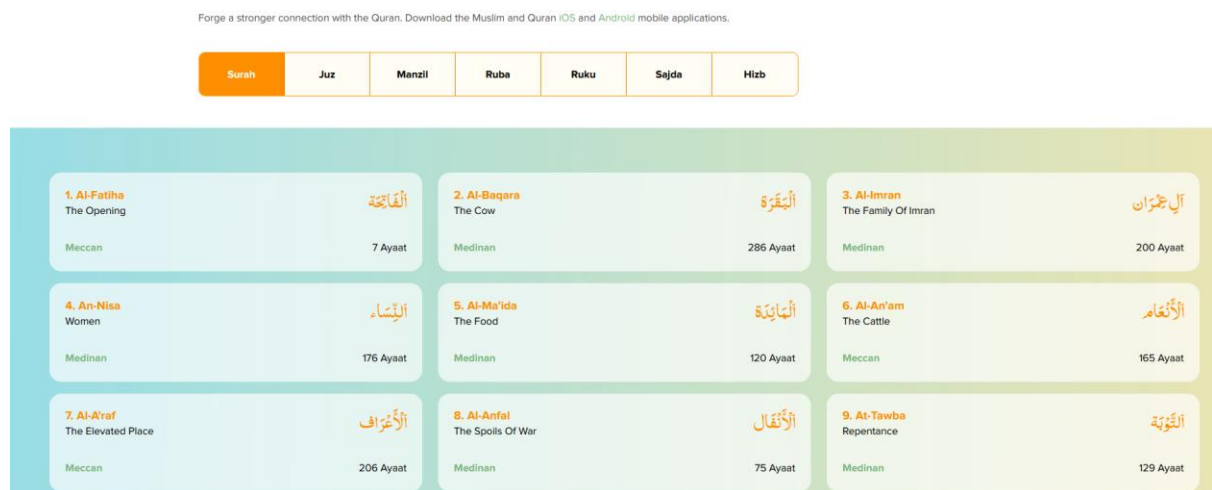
Forge a stronger connection with the Quran. Download the Muslim and Quran iOS and Android mobile applications.

Surah | Juz | Manzil | Ruba | Ruku | Sajda | Hizb

1. Al-Fatiha
The Opening
ٱلْفَاتِحَة
Meccan
7 Ayaat

2. Al-Baqara
The Cow
ٱلْبَقَرَة
Medinan
286 Ayaat

3. Al-Imran
The Family Of Imran
آلِ عِمْرَان
Medinan
200 Ayaat

4. An-Nisa
Women
ٱلنِّسَاء
Medinan
176 Ayaat

5. Al-Ma'ida
The Food
ٱلْمَائِدَة
Medinan
120 Ayaat

6. Al-An'am
The Cattle
ٱلْأَنْعَام
Meccan
165 Ayaat

7. Al-A'raf
The Elevated Place
ٱلْأَعْرَاف
Meccan
206 Ayaat

8. Al-Anfal
The Spoils Of War
ٱلْأَنْفَال
Medinan
75 Ayaat

9. At-Tawba
Repentance
ٱلتَّوْبَة
Medinan
129 Ayaat